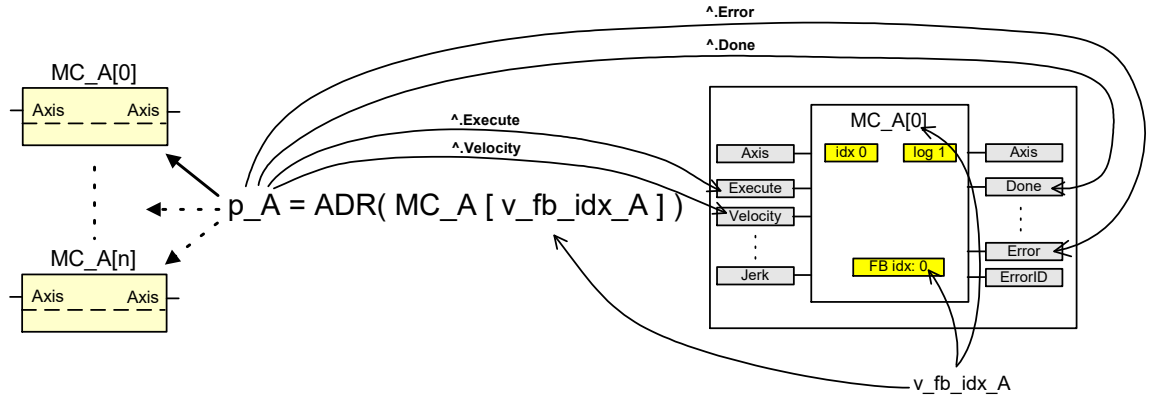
^.Error

^.Done

MC_A[0]

Axis Axis

^.Execute

^.Velocity

p_A = ADR( MC_A [ v_fb_idx_A ] )

MC_A[n]

Axis Axis

MC_A[0]

Axis

idx 0

log 1

Axis

Execute

Done

Velocity

Error

Jerk

FB idx: 0

ErrorID

v_fb_idx_A